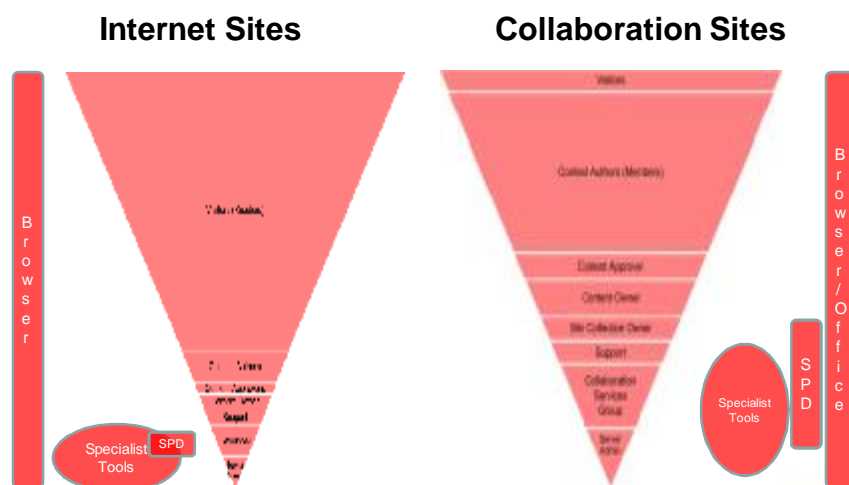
Internet Sites

Collaboration Sites

B
r
o
w
s
e
r

Visitors (Readers)

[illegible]

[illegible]

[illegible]

Support

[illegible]

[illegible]

Specialist Tools

SPD

Visitors

Content Authors (Members)

Content Approval

Content Owner

Site Collection Owner

Support

Collaboration Services Group

Server Admin

B
r
o
w
s
e
r
/
O
f
f
i
c
e

S
P
D

Specialist Tools